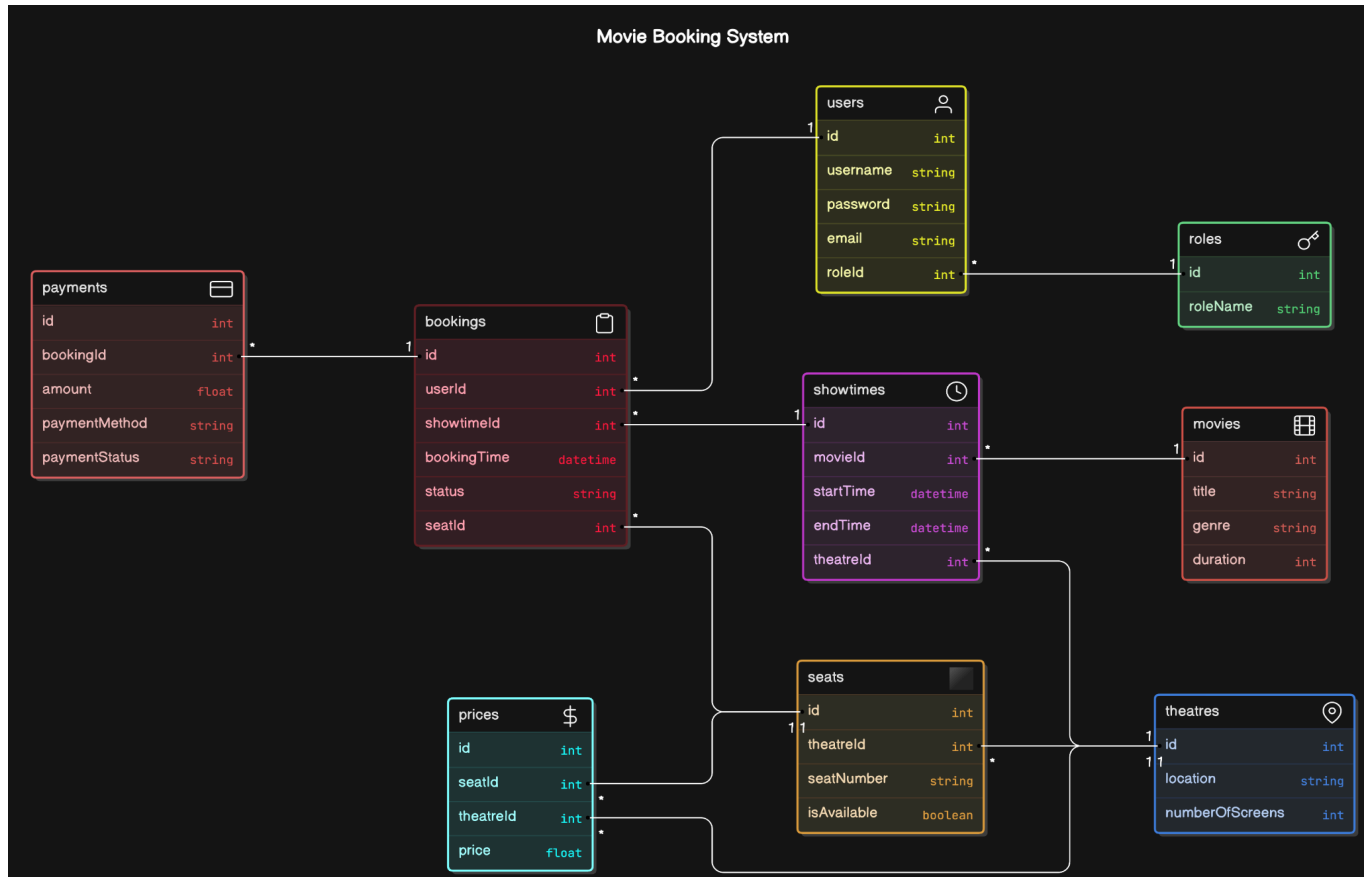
Movie Booking System

users
| | |
|---|---|
| id | int |
| username | string |
| password | string |
| email | string |
| roleId | int |

roles
| | |
|---|---|
| id | int |
| roleName | string |

payments
| | |
|---|---|
| id | int |
| bookingId | int |
| amount | float |
| paymentMethod | string |
| paymentStatus | string |

bookings
| | |
|---|---|
| id | int |
| userId | int |
| showtimeId | int |
| bookingTime | datetime |
| status | string |
| seatId | int |

showtimes
| | |
|---|---|
| id | int |
| movieId | int |
| startTime | datetime |
| endTime | datetime |
| theatreId | int |

movies
| | |
|---|---|
| id | int |
| title | string |
| genre | string |
| duration | int |

seats
| | |
|---|---|
| id | int |
| theatreId | int |
| seatNumber | string |
| isAvailable | boolean |

prices
| | |
|---|---|
| id | int |
| seatId | int |
| theatreId | int |
| price | float |

theatres
| | |
|---|---|
| id | int |
| location | string |
| numberOfScreens | int |

1 * 1 * 1 * * 1 * 1 * * 1 1 * * 1 1 1 *